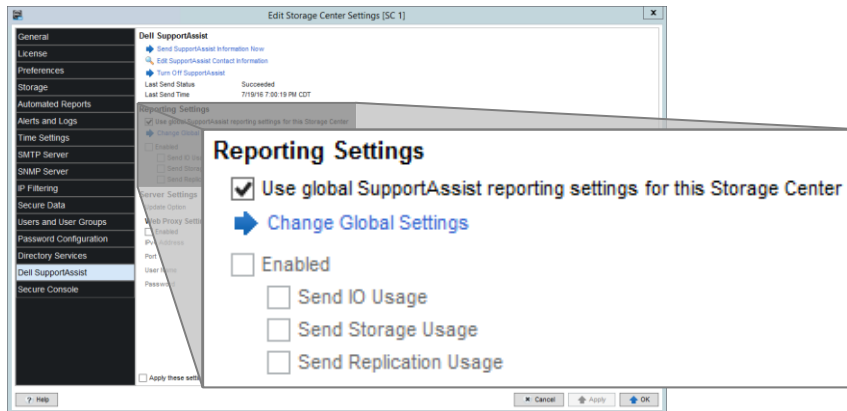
Edit Storage Center Settings [SC 1]

General
License
Preferences
Storage
Automated Reports
Alerts and Logs
Time Settings
SMTP Server
SNMP Server
IP Filtering
Secure Data
Users and User Groups
Password Configuration
Directory Services
Dell SupportAssist
Secure Console

Dell SupportAssist
Send SupportAssist Information Now
Edit SupportAssist Contact Information
Turn Off SupportAssist
Last Send Status Succeeded
Last Send Time 7/19/16 7:00:19 PM CDT

Reporting Settings
Use global SupportAssist reporting settings for this Storage Center
Change Global Settings
Enabled
Send IO Usage
Send Storage Usage
Send Replication Usage

Server Settings
Update Option
Web Proxy Settings
Enabled
IPv4 Address
Port
User Name
Password

Apply these settings

Reporting Settings
Use global SupportAssist reporting settings for this Storage Center
Change Global Settings
Enabled
Send IO Usage
Send Storage Usage
Send Replication Usage

Help
Cancel
Apply
OK